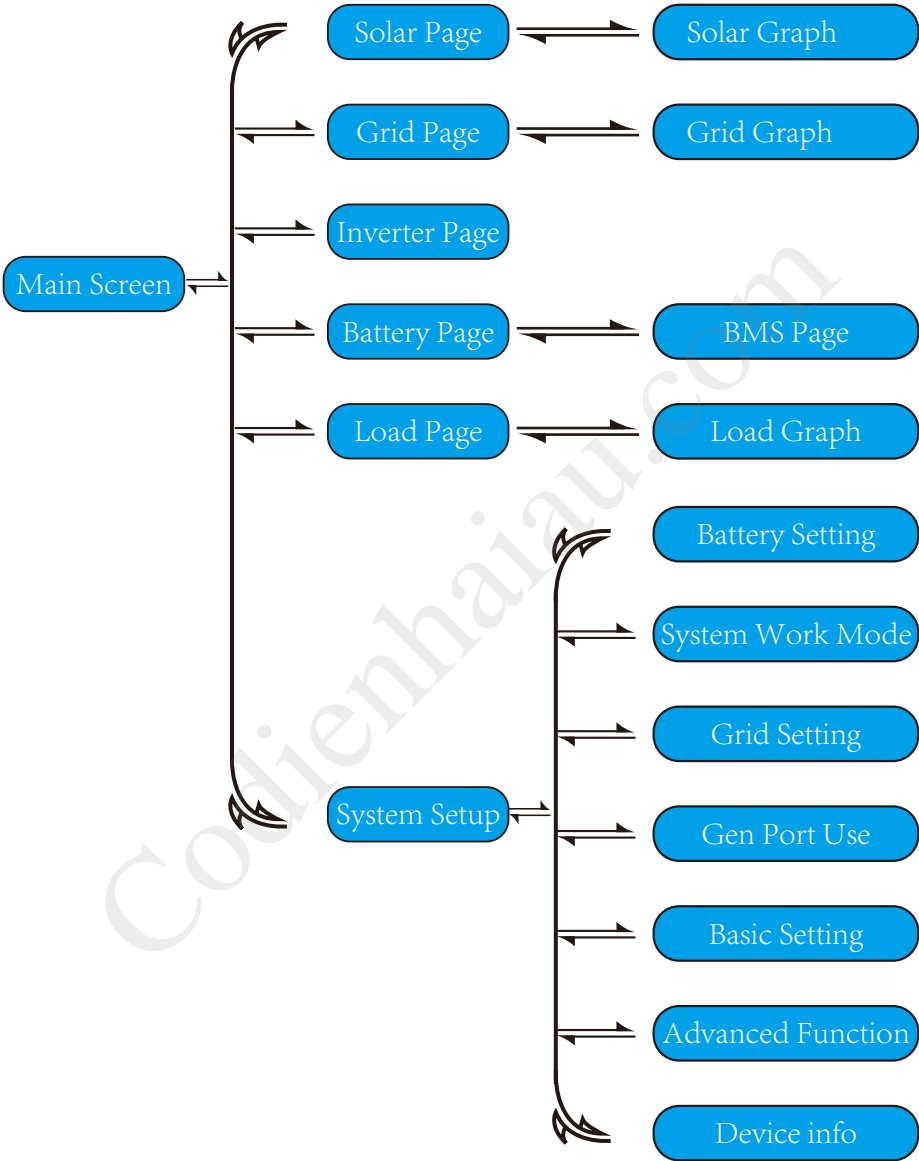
Main Screen

Solar Page

Solar Graph

Grid Page

Grid Graph

Inverter Page

Battery Page

BMS Page

Load Page

Load Graph

System Setup

Battery Setting

System Work Mode

Grid Setting

Gen Port Use

Basic Setting

Advanced Function

Device info

Codienhaiau.com